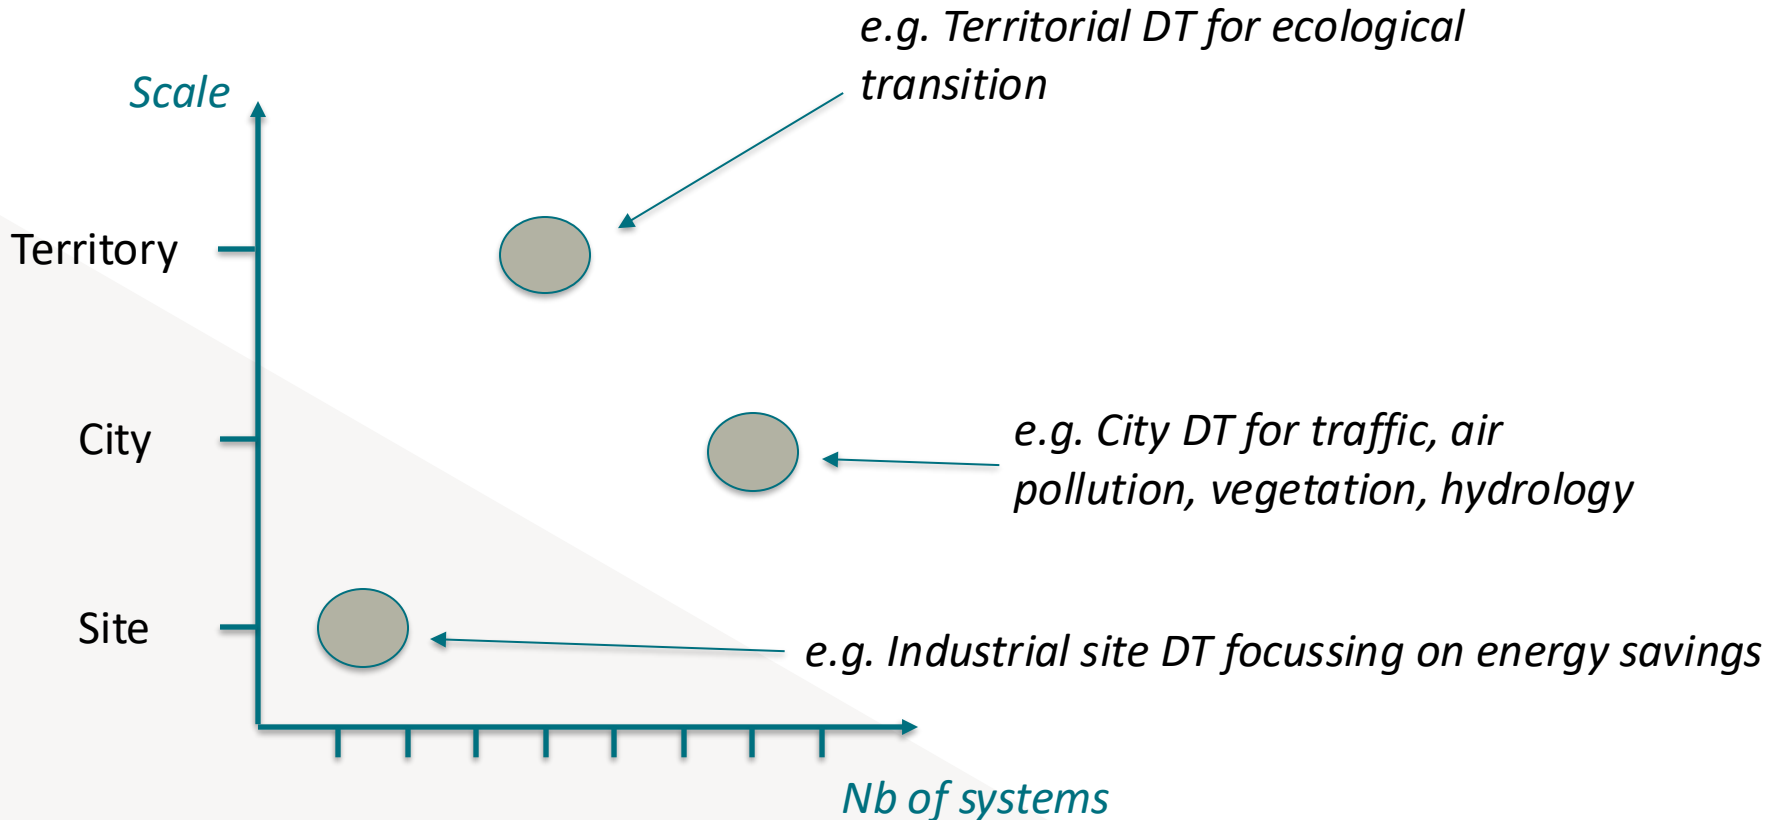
e.g. Territorial DT for ecological transition

Scale

Territory

City

Site

e.g. City DT for traffic, air pollution, vegetation, hydrology

e.g. Industrial site DT focussing on energy savings

Nb of systems